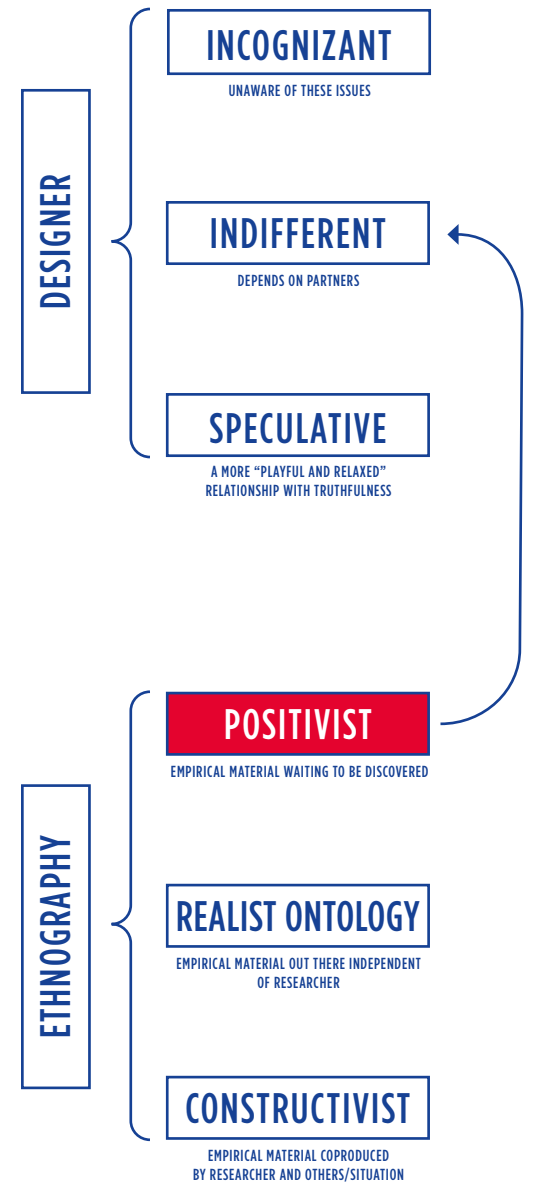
DESIGNER

INCOGNIZANT
UNAWARE OF THESE ISSUES

INDIFFERENT
DEPENDS ON PARTNERS

SPECULATIVE
A MORE "PLAYFUL AND RELAXED" RELATIONSHIP WITH TRUTHFULNESS

ETHNOGRAPHY

POSITIVIST
EMPIRICAL MATERIAL WAITING TO BE DISCOVERED

REALIST ONTOLOGY
EMPIRICAL MATERIAL OUT THERE INDEPENDENT OF RESEARCHER

CONSTRUCTIVIST
EMPIRICAL MATERIAL COPRODUCED BY RESEARCHER AND OTHERS/SITUATION